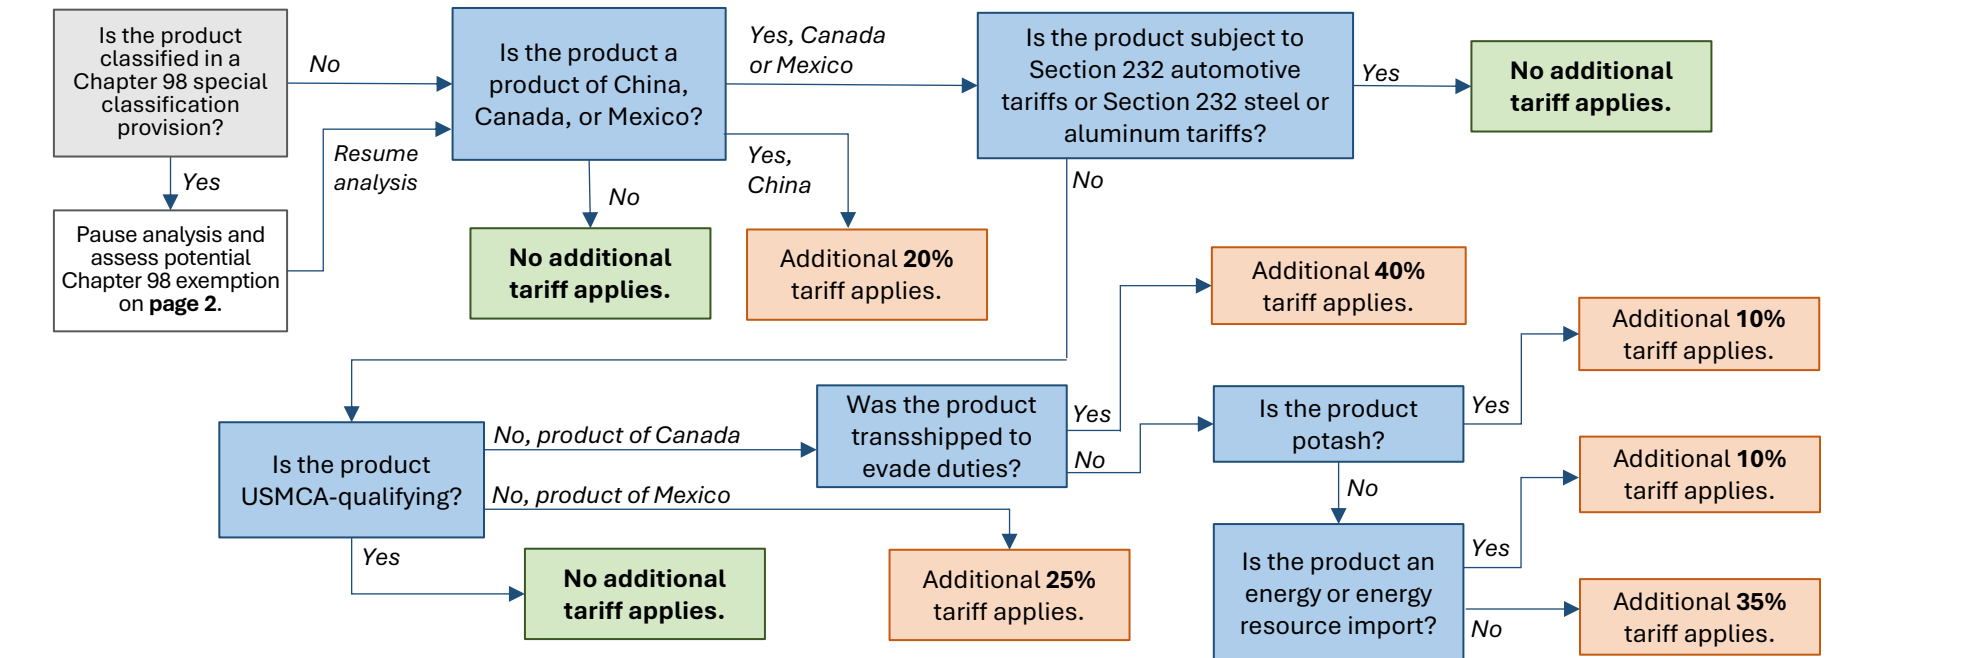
Is the product classified in a Chapter 98 special classification provision?

No

Yes

Pause analysis and assess potential Chapter 98 exemption on **page 2**.

Resume analysis

Is the product a product of China, Canada, or Mexico?

No

**No additional tariff applies.**

Yes, Canada or Mexico

Yes, China

Additional **20%** tariff applies.

Is the product subject to Section 232 automotive tariffs or Section 232 steel or aluminum tariffs?

Yes

**No additional tariff applies.**

No

Additional **40%** tariff applies.

Is the product USMCA-qualifying?

No, product of Canada

No, product of Mexico

Yes

**No additional tariff applies.**

Was the product transshipped to evade duties?

Yes

No

Additional **25%** tariff applies.

Is the product potash?

Yes

Additional **10%** tariff applies.

No

Is the product an energy or energy resource import?

Yes

Additional **10%** tariff applies.

No

Additional **35%** tariff applies.